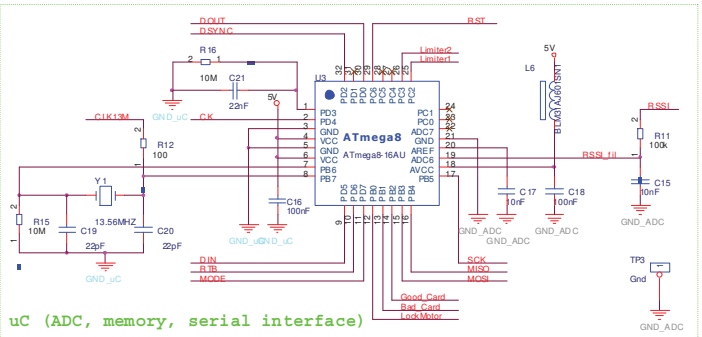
DOUT
DSYNC
RST
Limiter2
Limiter1
5V
R16
2
1
10M
C21
22nF
U3
5V
L6
BLM21A601SPT
RSSI
GND_uC
CLK13M
CK
R12
100
2
1
PD2
PD1
PD0
PC6
PC5
PC4
PC3
PC2
32
31
30
29
28
27
26
25
1
2
3
4
5
6
7
8
PD3
PD4
GND
VCC
GND
VCC
PB6
PB7
ATmega8
ATmega8-16AU
PC1
PC0
ADC7
GND
AREF
ADC6
AVCC
PB5
24
23
22
21
20
19
18
17
R11
100k
RSSI_fil
C15
10nF
GND_ADC
Y1
13.56MHZ
R15
10M
C19
22pF
C20
22pF
GND_uC
C16
100nF
GND_uC
GND_uC
PD5
PD6
PD7
PB0
PB1
PB2
PB3
PB4
9
16
C17
10nF
C18
100nF
GND_ADC
GND_ADC
GND_ADC
DIN
RTB
MODE
SCK
MISO
MOSI
Good_Card
Bad_Card
LockMotor
TP3
Gnd
GND_ADC
uC (ADC, memory, serial interface)